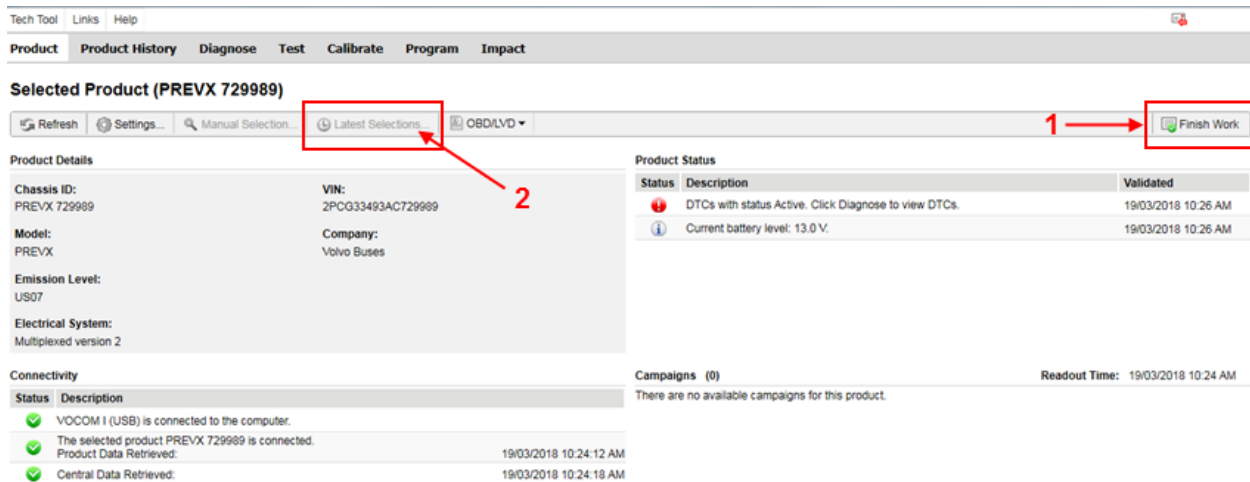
Tech Tool Links Help

Product Product History Diagnose Test Calibrate Program Impact

Selected Product (PREVX 729989)

Refresh Settings... Manual Selection... Latest Selections... OBD/LVD

1 Finish Work

2

Product Details

Chassis ID:
PREVX 729989

VIN:
2PCG33493AC729989

Model:
PREVX

Company:
Volvo Buses

Emission Level:
US07

Electrical System:
Multiplexed version 2

Product Status

| Status | Description | Validated |
|---|---|---|
| | DTCs with status Active. Click Diagnose to view DTCs. | 19/03/2018 10:26 AM |
| | Current battery level: 13.0 V. | 19/03/2018 10:26 AM |

Connectivity

| Status | Description | |
|---|---|---|
| | VOCOM I (USB) is connected to the computer. | |
| | The selected product PREVX 729989 is connected. Product Data Retrieved: | 19/03/2018 10:24:12 AM |
| | Central Data Retrieved: | 19/03/2018 10:24:18 AM |

Campaigns (0)

Readout Time: 19/03/2018 10:24 AM

There are no available campaigns for this product.